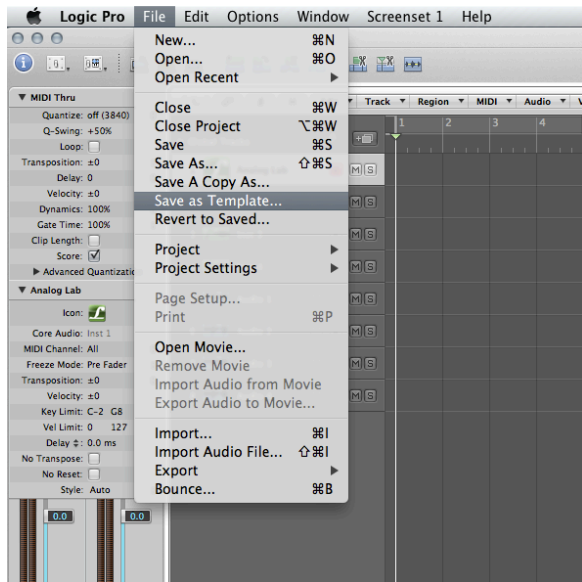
Logic Pro File Edit Options Window Screenset 1 Help

New... ⌘N
Open... ⌘O
Open Recent
Close ⌘W
Close Project ⌥⌘W
Save ⌘S
Save As... ⇧⌘S
Save A Copy As...
Save as Template...
Revert to Saved...
Project
Project Settings
Page Setup...
Print ⌘P
Open Movie...
Remove Movie
Import Audio from Movie
Export Audio to Movie...
Import... ⌘I
Import Audio File... ⇧⌘I
Export
Bounce... ⌘B

▼ MIDI Thru
Quantize: off (3840)
Q-Swing: +50%
Loop:
Transposition: ±0
Delay: 0
Velocity: ±0
Dynamics: 100%
Gate Time: 100%
Clip Length:
Score: ☑
▶ Advanced Quantizatio
▼ Analog Lab
Icon:
Core Audio: Inst 1
MIDI Channel: All
Freeze Mode: Pre Fader
Transposition: ±0
Velocity: ±0
Key Limit: C-2 G8
Vel Limit: 0 127
Delay ‡: 0.0 ms
No Transpose:
No Reset:
Style: Auto

0.0 0.0

Track ▾ Region ▾ MIDI ▾ Audio ▾ V
1 2 3 4
M S
M S
M S
M S
M S
M S
M S
M S